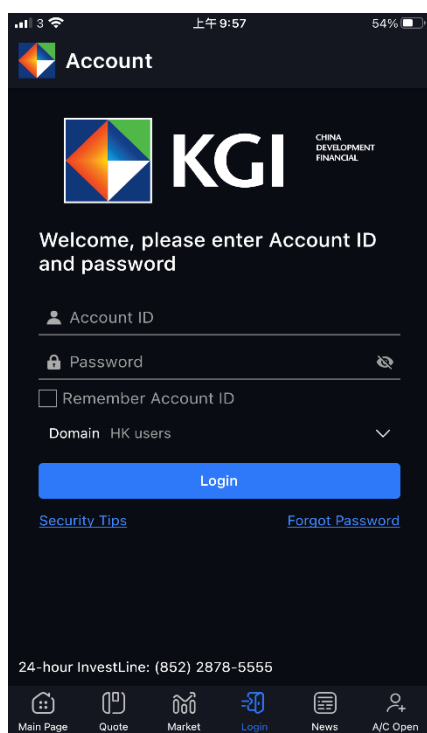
3 上午 9:57 54%

Account

KGI CHINA DEVELOPMENT FINANCIAL

Welcome, please enter Account ID and password

Account ID

Password

Remember Account ID

Domain HK users

Login

Security Tips

Forgot Password

24-hour InvestLine: (852) 2878-5555

Main Page Quote Market Login News A/C Open